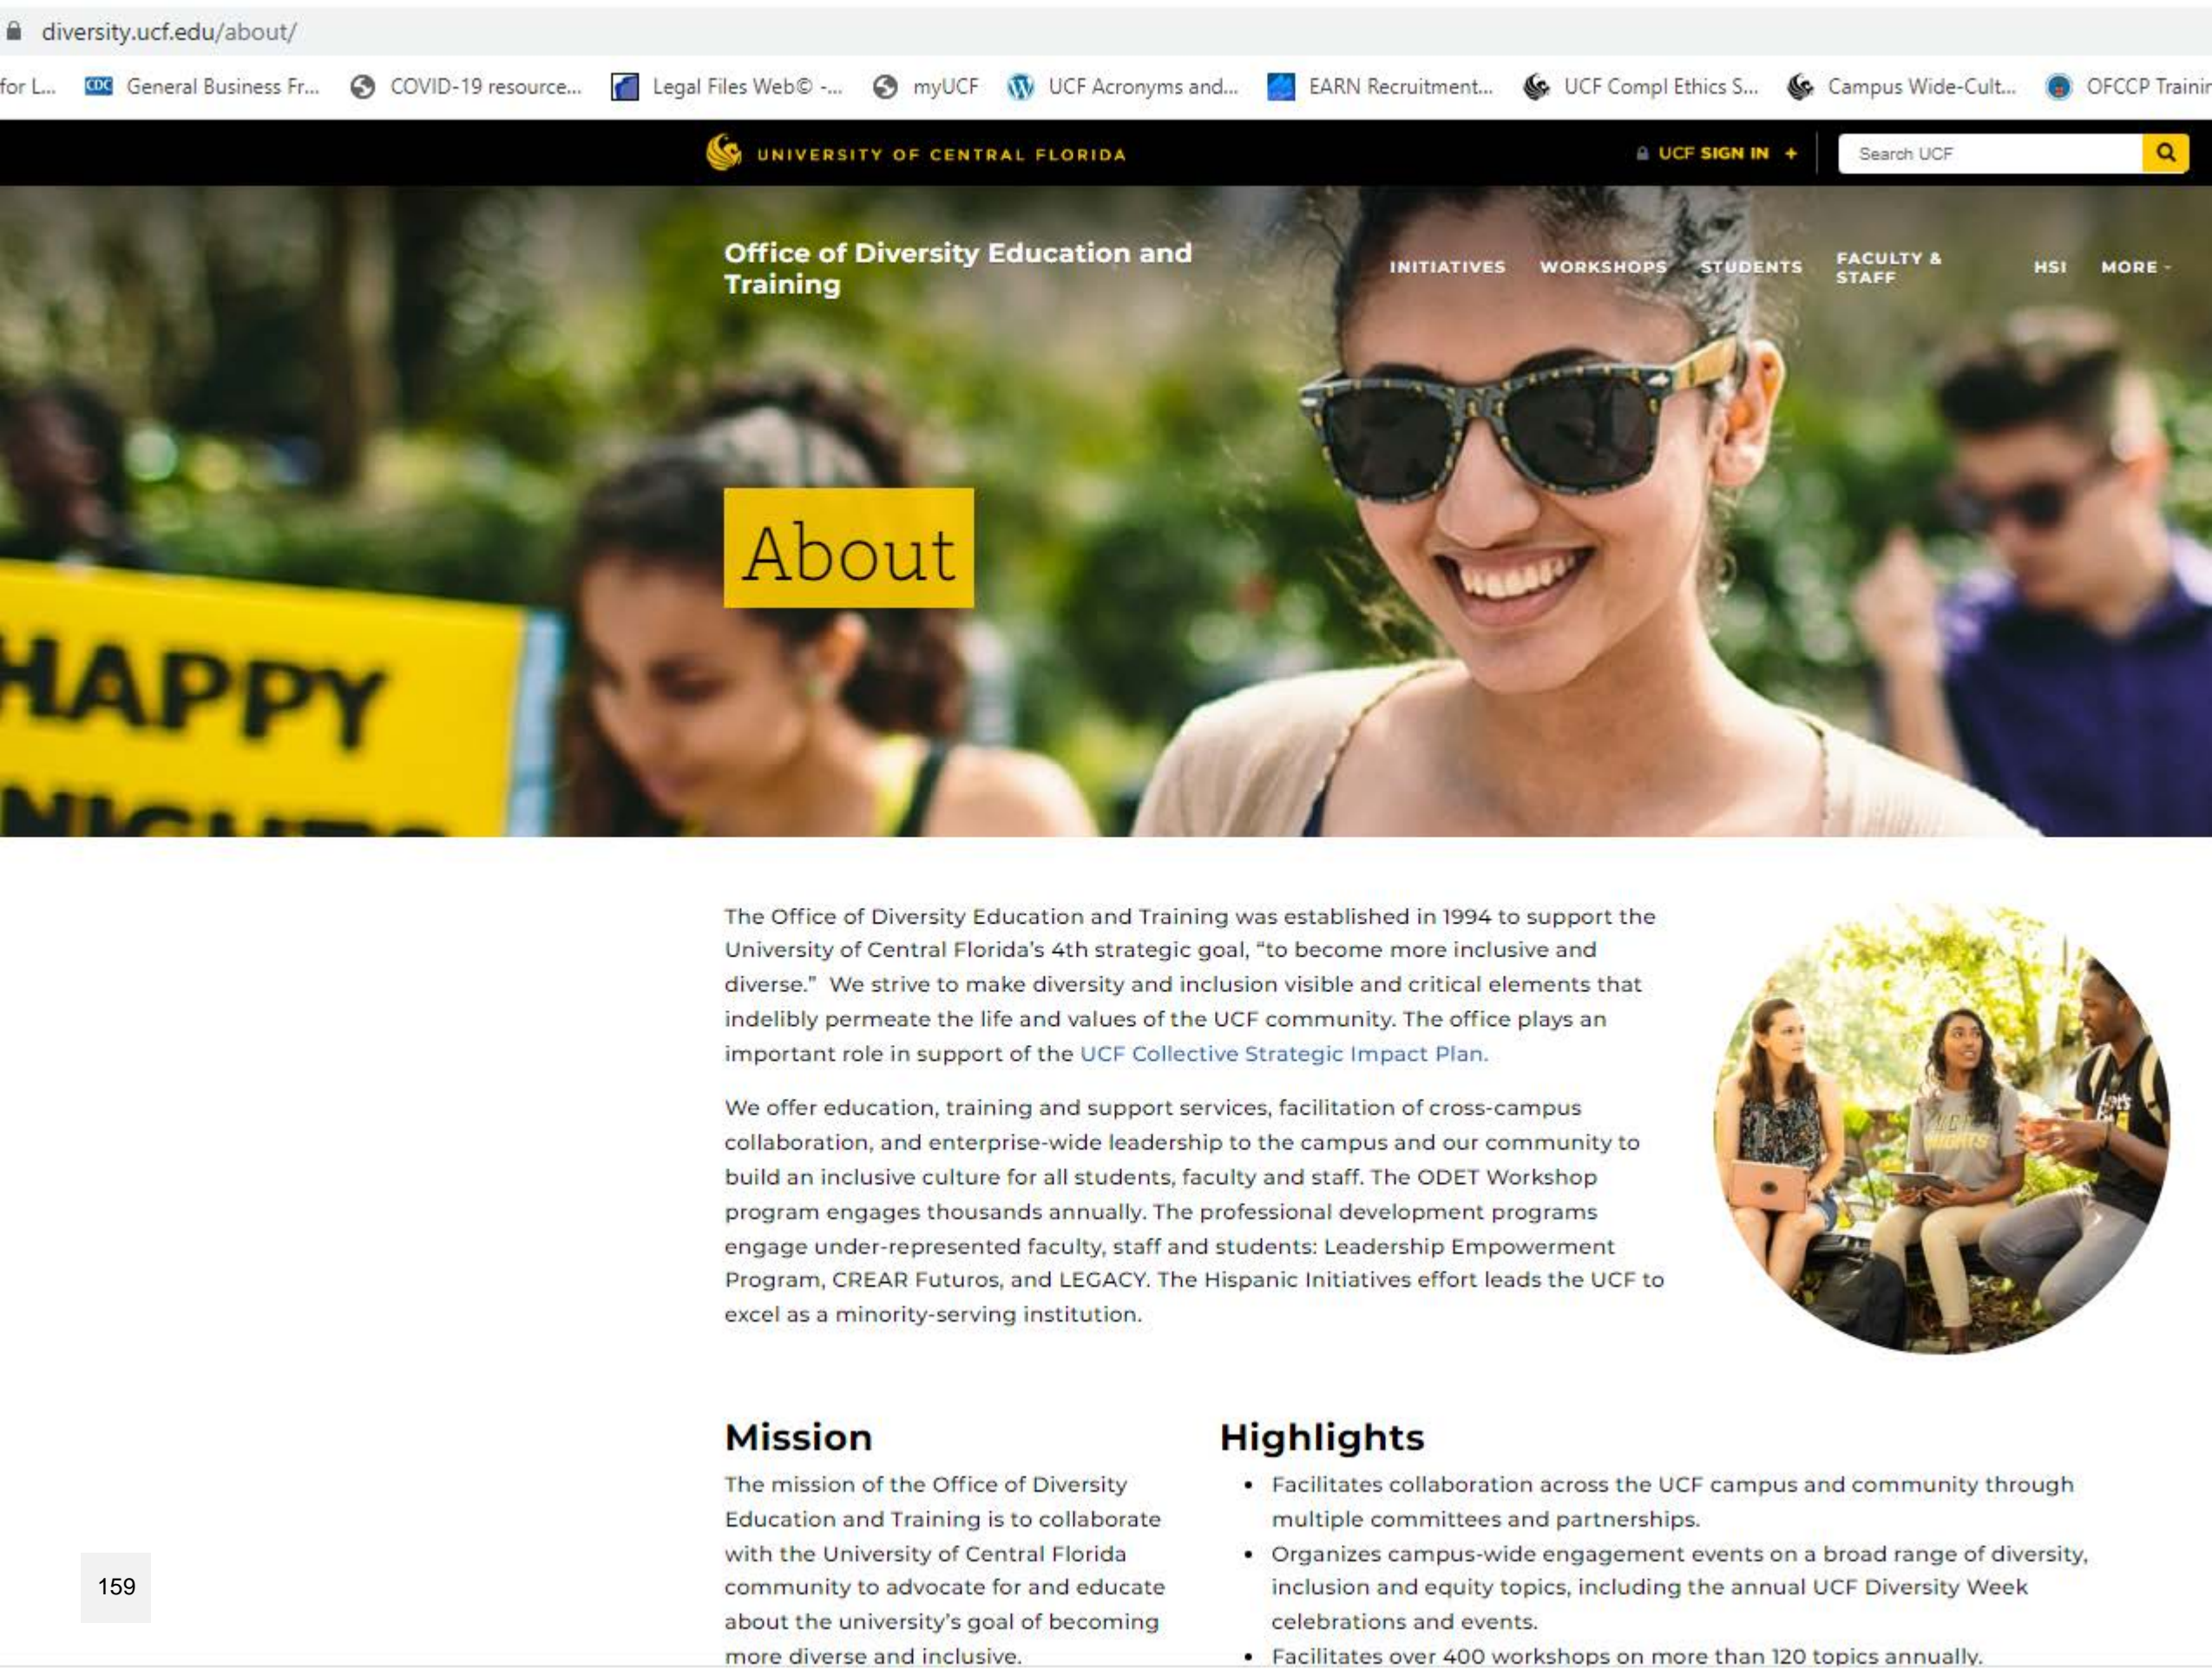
diversity.ucf.edu/about/

for L... General Business Fr... COVID-19 resource... Legal Files Web© -... myUCF UCF Acronyms and... EARN Recruitment... UCF Compl Ethics S... Campus Wide-Cult... OFCCP Trainin

UNIVERSITY OF CENTRAL FLORIDA

UCF SIGN IN +

Search UCF

Office of Diversity Education and Training

INITIATIVES WORKSHOPS STUDENTS FACULTY & STAFF HSI MORE

About

HAPPY

The Office of Diversity Education and Training was established in 1994 to support the University of Central Florida's 4th strategic goal, "to become more inclusive and diverse." We strive to make diversity and inclusion visible and critical elements that indelibly permeate the life and values of the UCF community. The office plays an important role in support of the UCF Collective Strategic Impact Plan.

We offer education, training and support services, facilitation of cross-campus collaboration, and enterprise-wide leadership to the campus and our community to build an inclusive culture for all students, faculty and staff. The ODET Workshop program engages thousands annually. The professional development programs engage under-represented faculty, staff and students: Leadership Empowerment Program, CREAR Futuros, and LEGACY. The Hispanic Initiatives effort leads the UCF to excel as a minority-serving institution.

Mission

The mission of the Office of Diversity Education and Training is to collaborate with the University of Central Florida community to advocate for and educate about the university's goal of becoming more diverse and inclusive.

Highlights

• Facilitates collaboration across the UCF campus and community through multiple committees and partnerships.
• Organizes campus-wide engagement events on a broad range of diversity, inclusion and equity topics, including the annual UCF Diversity Week celebrations and events.
• Facilitates over 400 workshops on more than 120 topics annually.

159